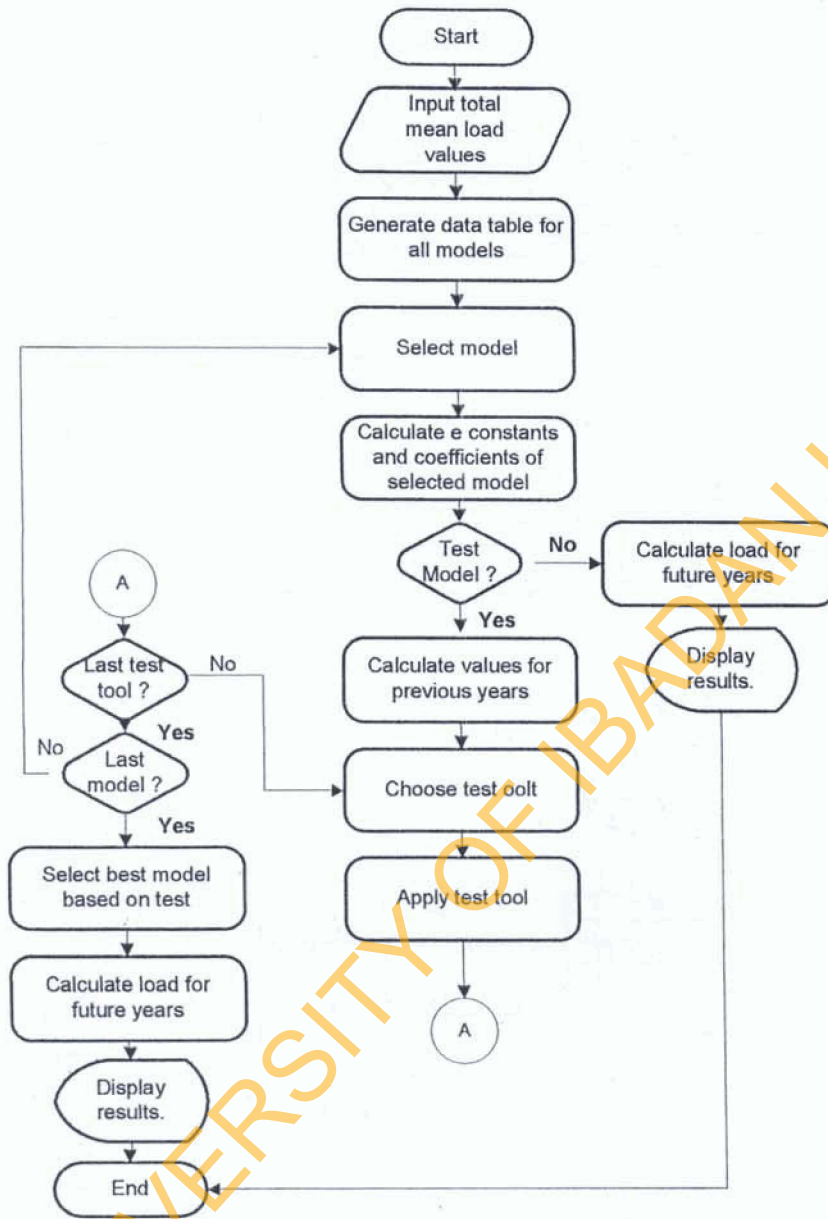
Start

Input total mean load values

Generate data table for all models

Select model

Calculate e constants and coefficients of selected model

Test Model ?

No

Calculate load for future years

Display results.

Yes

Calculate values for previous years

Choose test oolt

Apply test tool

A

A

Last test tool ?

No

Yes

No

Last model ?

Yes

Select best model based on test

Calculate load for future years

Display results.

End

VERSITY OF IBADAN